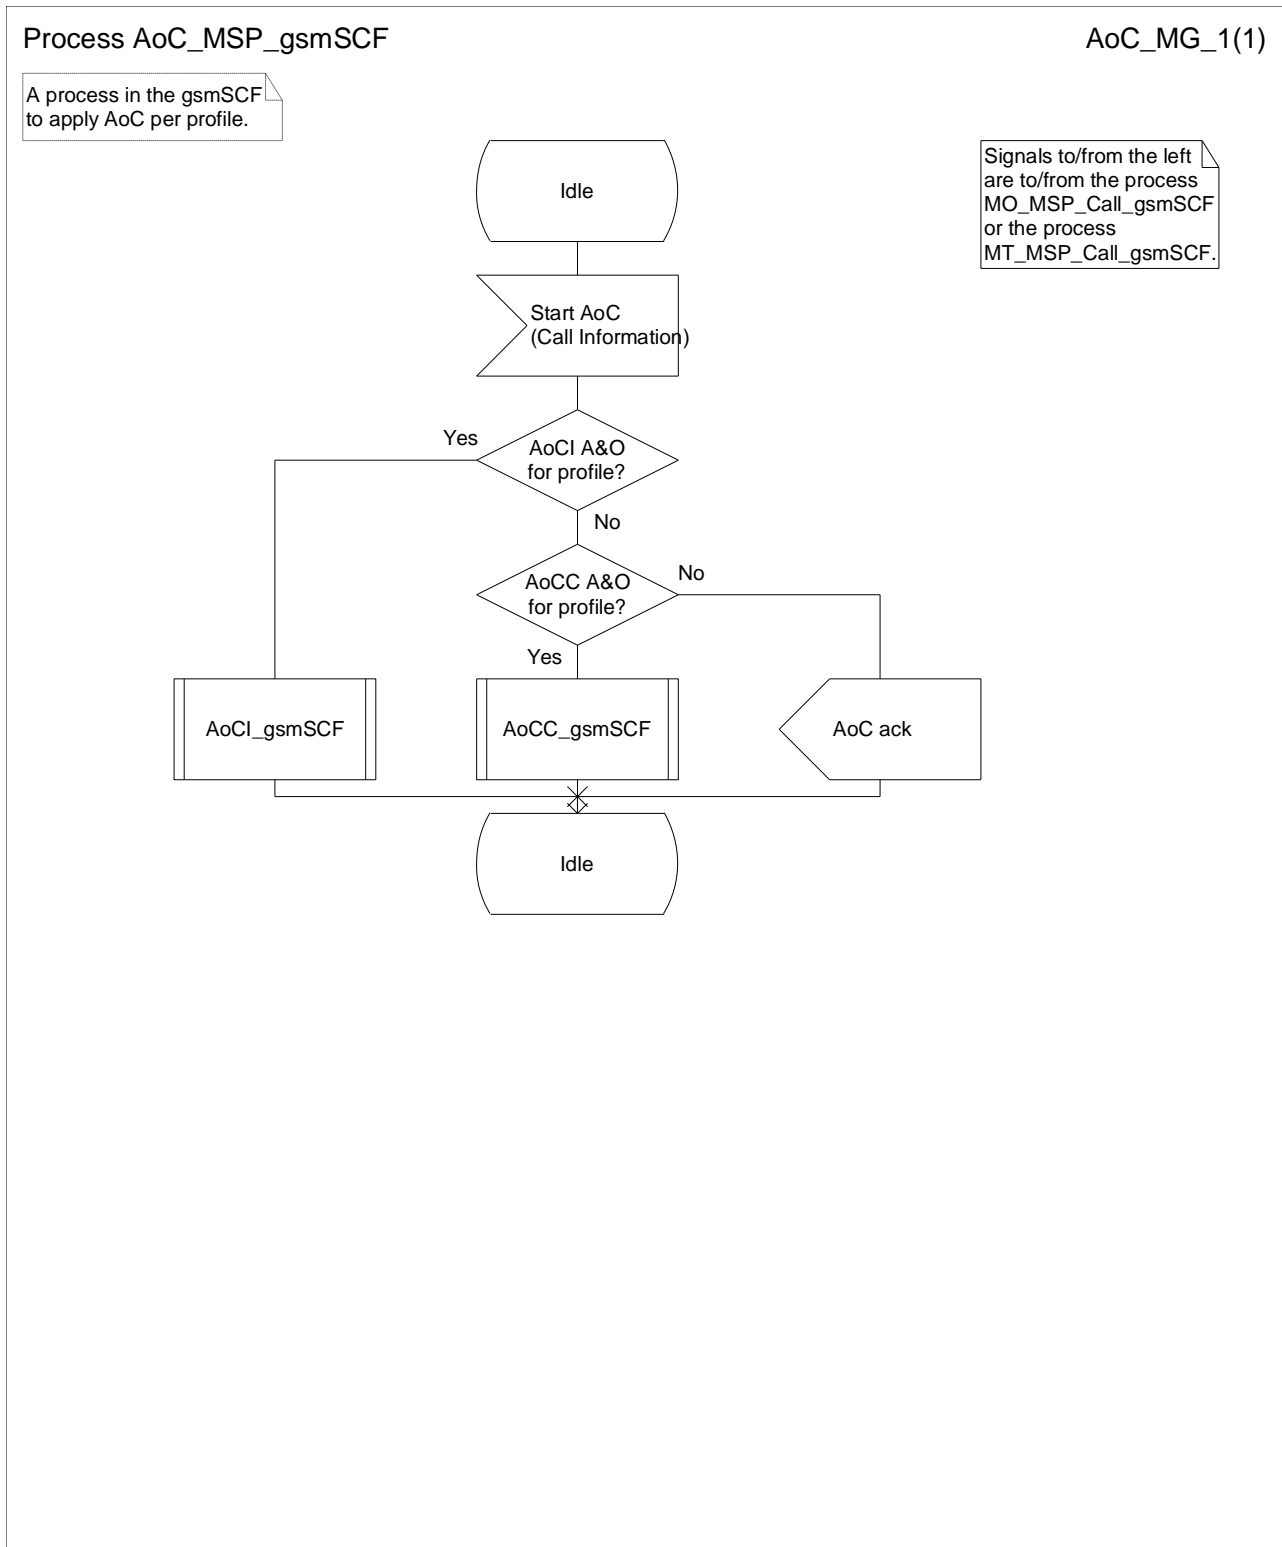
Process AoC_MSP_gsmSCF

AoC_MG_1(1)

A process in the gsmSCF to apply AoC per profile.

Signals to/from the left are to/from the process MO_MSP_Call_gsmSCF or the process MT_MSP_Call_gsmSCF.

Idle

Start AoC
(Call Information)

Yes

AoCI A&O for profile?

No

AoCC A&O for profile?

No

Yes

AoCI_gsmSCF

AoCC_gsmSCF

AoC ack

Idle